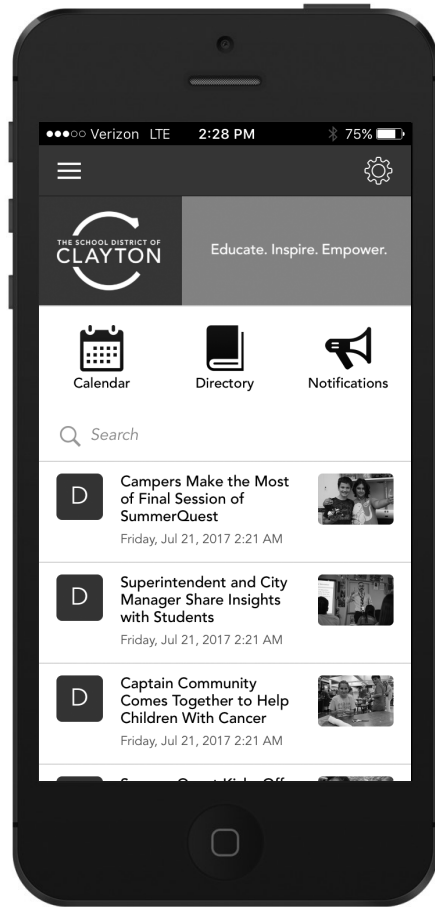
●●●○○ Verizon LTE 2:28 PM 75%

THE SCHOOL DISTRICT OF CLAYTON

Educate. Inspire. Empower.

Calendar

Directory

Notifications

Search

D

Campers Make the Most of Final Session of SummerQuest

Friday, Jul 21, 2017 2:21 AM

D

Superintendent and City Manager Share Insights with Students

Friday, Jul 21, 2017 2:21 AM

D

Captain Community Comes Together to Help Children With Cancer

Friday, Jul 21, 2017 2:21 AM

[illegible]